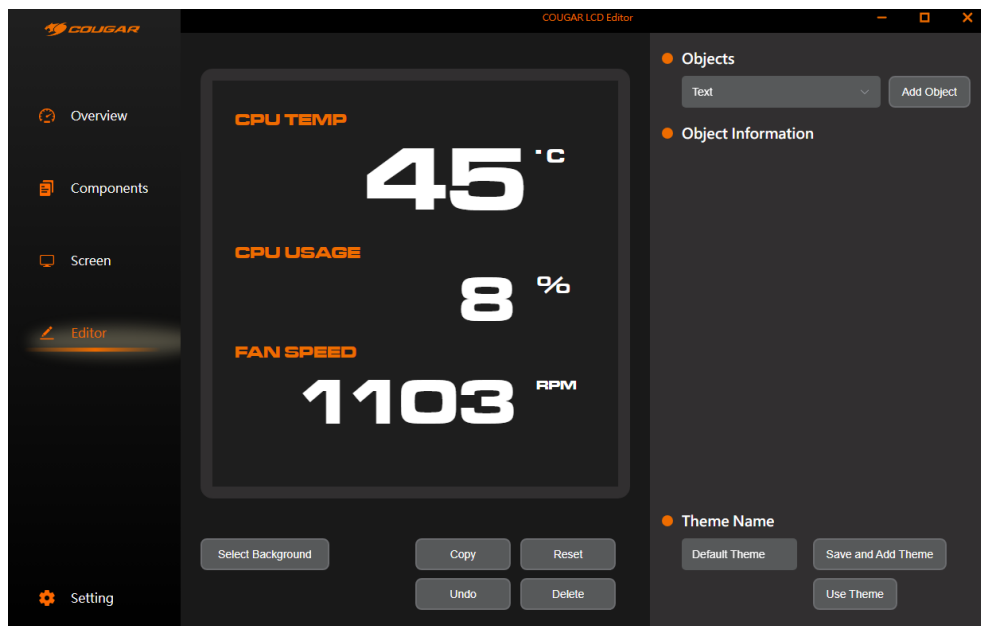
COUGAR

COUGAR LCD Editor

Overview

Components

Screen

Editor

Setting

CPU TEMP
45 °C

CPU USAGE
8 %

FAN SPEED
1103 RPM

Select Background

Copy

Reset

Undo

Delete

Objects

Text

Add Object

Object Information

Theme Name

Default Theme

Save and Add Theme

Use Theme